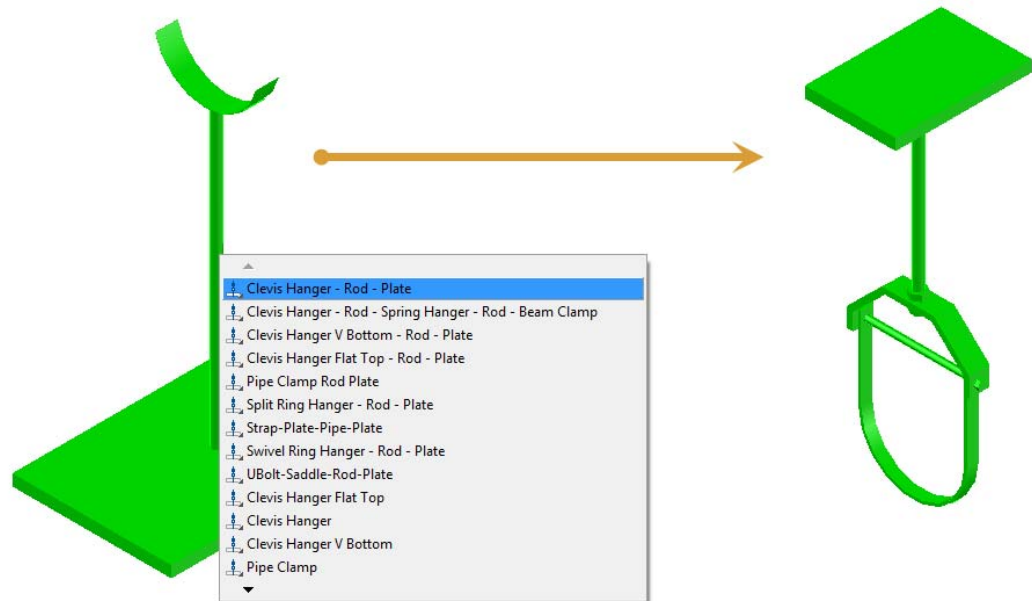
Clevis Hanger - Rod - Plate
Clevis Hanger - Rod - Spring Hanger - Rod - Beam Clamp
Clevis Hanger V Bottom - Rod - Plate
Clevis Hanger Flat Top - Rod - Plate
Pipe Clamp Rod Plate
Split Ring Hanger - Rod - Plate
Strap-Plate-Pipe-Plate
Swivel Ring Hanger - Rod - Plate
UBolt-Saddle-Rod-Plate
Clevis Hanger Flat Top
Clevis Hanger
Clevis Hanger V Bottom
Pipe Clamp